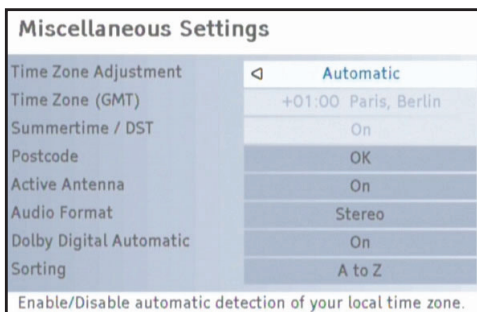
Miscellaneous Settings

| | |
|---|---|
| Time Zone Adjustment | Automatic |
| Time Zone (GMT) | +01:00 Paris, Berlin |
| Summertime / DST | On |
| Postcode | OK |
| Active Antenna | On |
| Audio Format | Stereo |
| Dolby Digital Automatic | On |
| Sorting | A to Z |

Enable/Disable automatic detection of your local time zone.